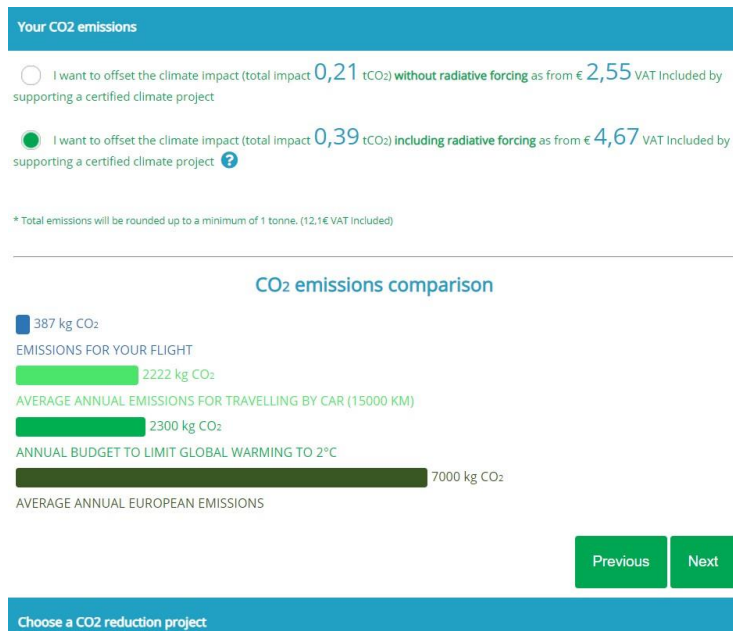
Your CO2 emissions

I want to offset the climate impact (total impact 0,21 tCO2) without radiative forcing as from € 2,55 VAT Included by supporting a certified climate project

I want to offset the climate impact (total impact 0,39 tCO2) including radiative forcing as from € 4,67 VAT Included by supporting a certified climate project

* Total emissions will be rounded up to a minimum of 1 tonne. (12,1€ VAT Included)

CO2 emissions comparison

387 kg CO2

EMISSIONS FOR YOUR FLIGHT

2222 kg CO2

AVERAGE ANNUAL EMISSIONS FOR TRAVELLING BY CAR (15000 KM)

2300 kg CO2

ANNUAL BUDGET TO LIMIT GLOBAL WARMING TO 2°C

7000 kg CO2

AVERAGE ANNUAL EUROPEAN EMISSIONS

Previous

Next

Choose a CO2 reduction project